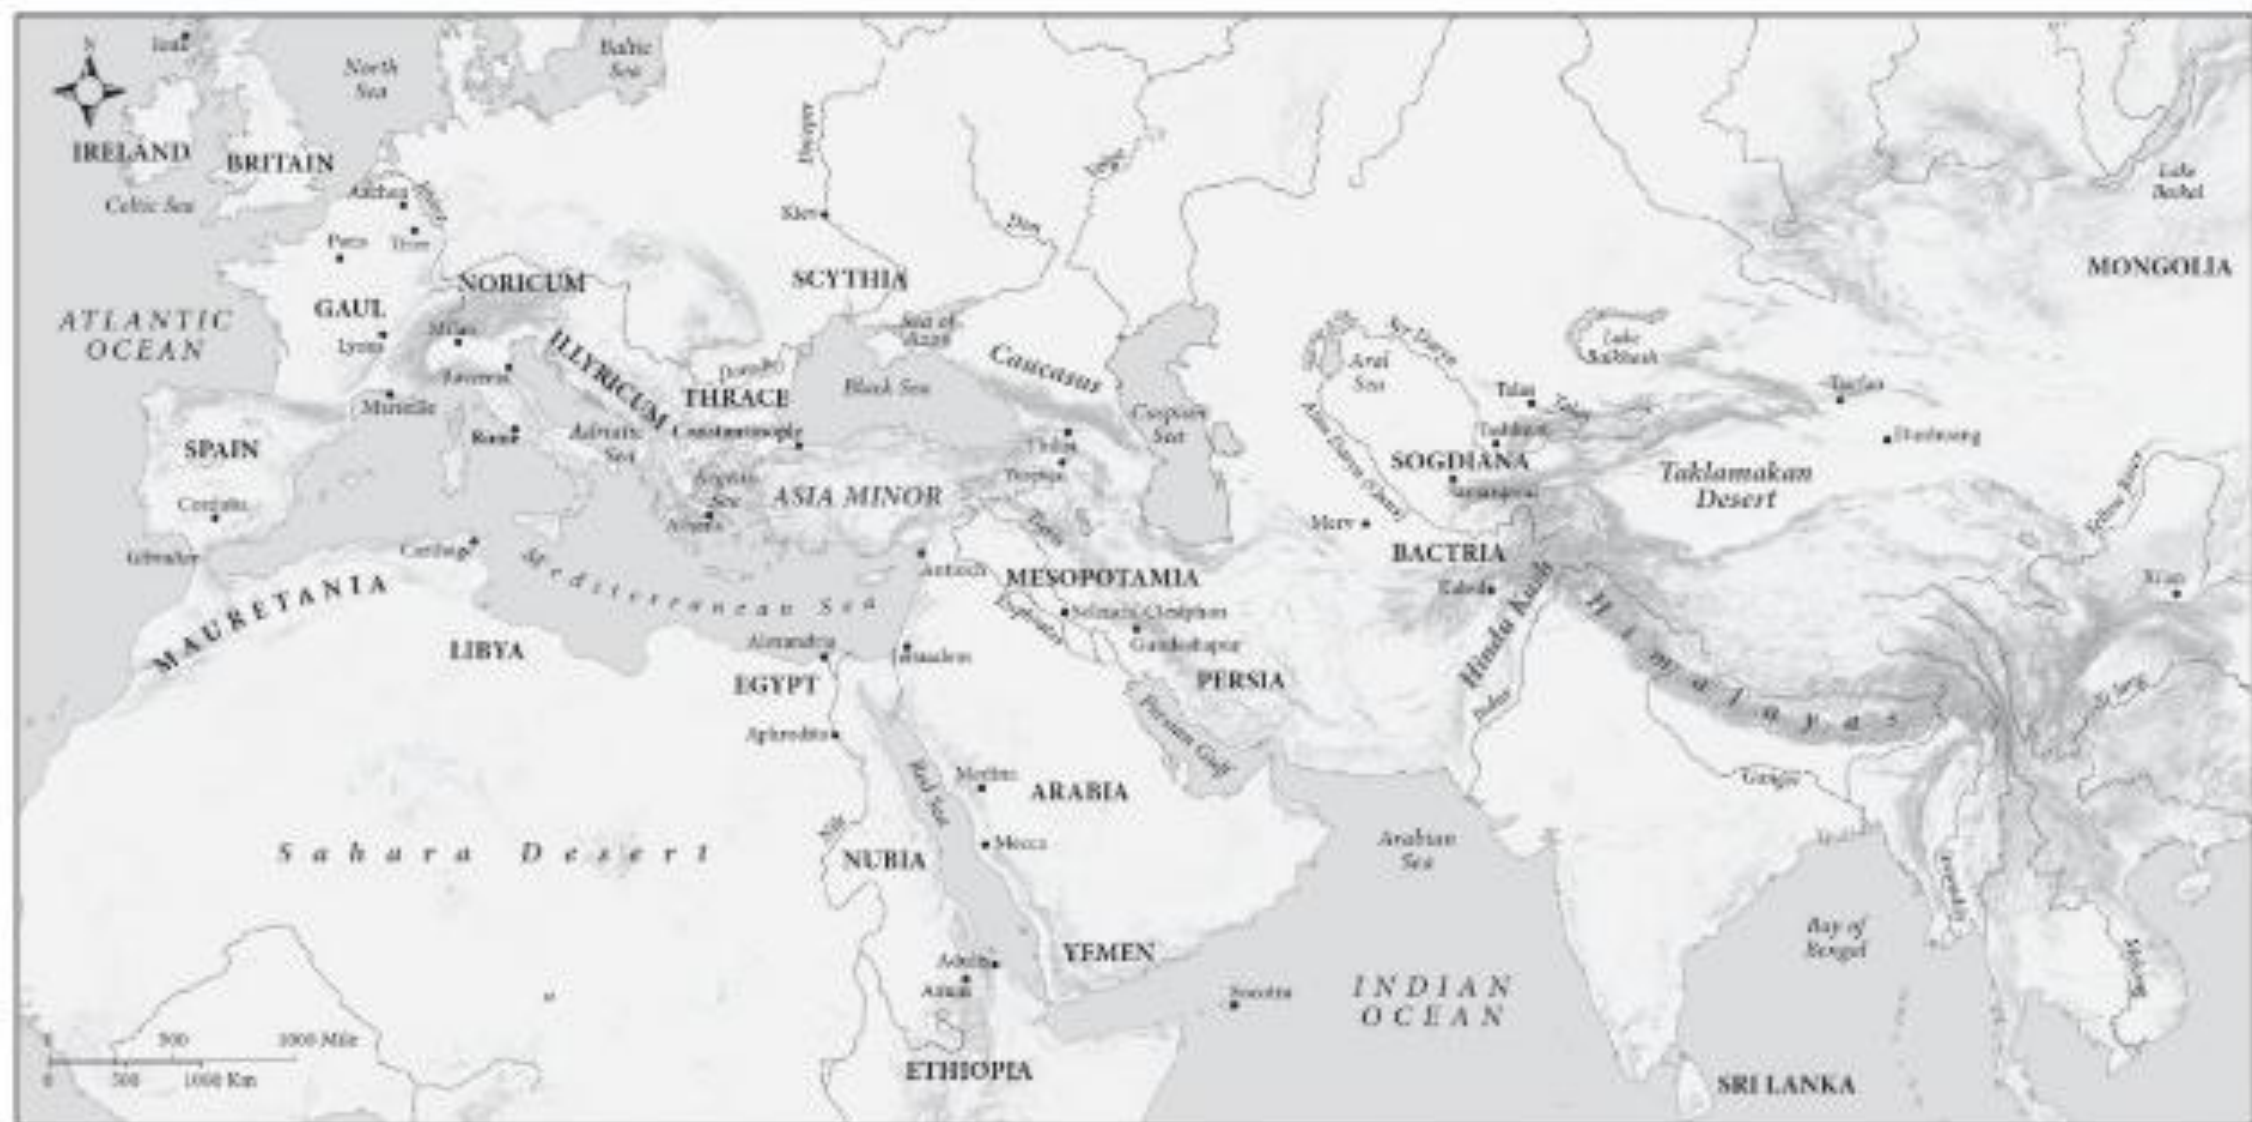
N

Iona

North Sea

Baltic Sea

IRELAND

BRITAIN

Celtic Sea

Aachen

Rhine

Paris

Trier

Kiev

Dnieper

Volga

Don

Lake Baikal

MONGOLIA

NORICUM

SCYTHIA

GAUL

ATLANTIC OCEAN

Milan

Lyons

ILLYRICUM

Sea of Azov

Caucasus

Aral Sea

Syr Darya

Lake Balkhash

Danube

Ravenna

THRACE

Black Sea

Marseille

Rome

Adriatic Sea

Constantinople

Caspian Sea

Talas

Turfan

Tiflis

Tashkent

Dunhuang

SPAIN

Aegean Sea

Trebizond

Amu Darya (Oxus)

SOGDIANA

Taklamakan Desert

ASIA MINOR

Samarqand

Cordoba

Athens

Tigris

Merv

Yellow River

Gibraltar

Carthage

Antioch

MESOPOTAMIA

BACTRIA

Kabul

Xi'an

Mediterranean Sea

Seleucia-Ctesiphon

Euphrates

Gundeshapur

Hindu Kush

Himalayas

MAURETANIA

LIBYA

Alexandria

Jerusalem

EGYPT

PERSIA

Indus

Persian Gulf

Aphrodito

Yangtze

Red Sea

Medina

ARABIA

Ganges

Nile

Mecca

Arabian Sea

Sahara Desert

NUBIA

Irrawaddy

Bay of Bengal

Mekong

Adulis

YEMEN

Axum

Socotra

INDIAN OCEAN

0 500 1000 Mile

0 500 1000 Km

ETHIOPIA

SRI LANKA